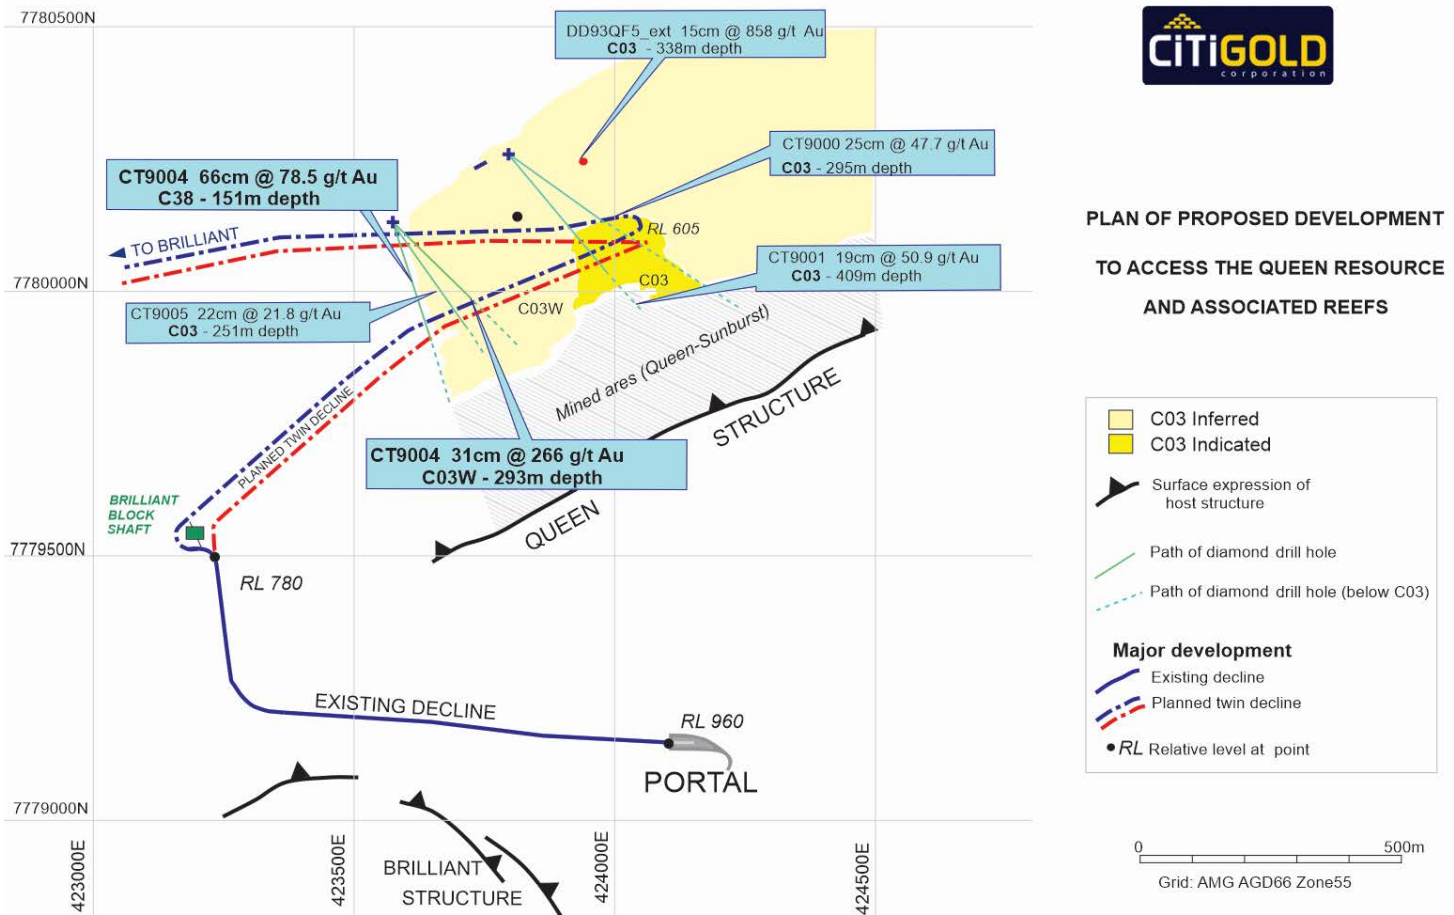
7780500N

DD93QF5_ext 15cm @ 858 g/t Au
C03 - 338m depth

CiTiGOLD
corporation

CT9000 25cm @ 47.7 g/t Au
C03 - 295m depth

CT9004 66cm @ 78.5 g/t Au
C38 - 151m depth

RL 605

TO BRILLIANT

PLAN OF PROPOSED DEVELOPMENT

TO ACCESS THE QUEEN RESOURCE

AND ASSOCIATED REEFS

CT9001 19cm @ 50.9 g/t Au
C03 - 409m depth

C03

7780000N

CT9005 22cm @ 21.8 g/t Au
C03 - 251m depth

C03W

Mined ares (Queen-Sunburst)

PLANNED TWIN DECLINE

STRUCTURE

CT9004 31cm @ 266 g/t Au
C03W - 293m depth

C03 Inferred
C03 Indicated

Surface expression of host structure

BRILLIANT BLOCK SHAFT

QUEEN

7779500N

RL 780

Path of diamond drill hole

Path of diamond drill hole (below C03)

Major development
Existing decline
Planned twin decline
RL Relative level at point

EXISTING DECLINE

RL 960

PORTAL

7779000N

423000E

423500E

424000E

424500E

BRILLIANT STRUCTURE

0 500m

Grid: AMG AGD66 Zone55